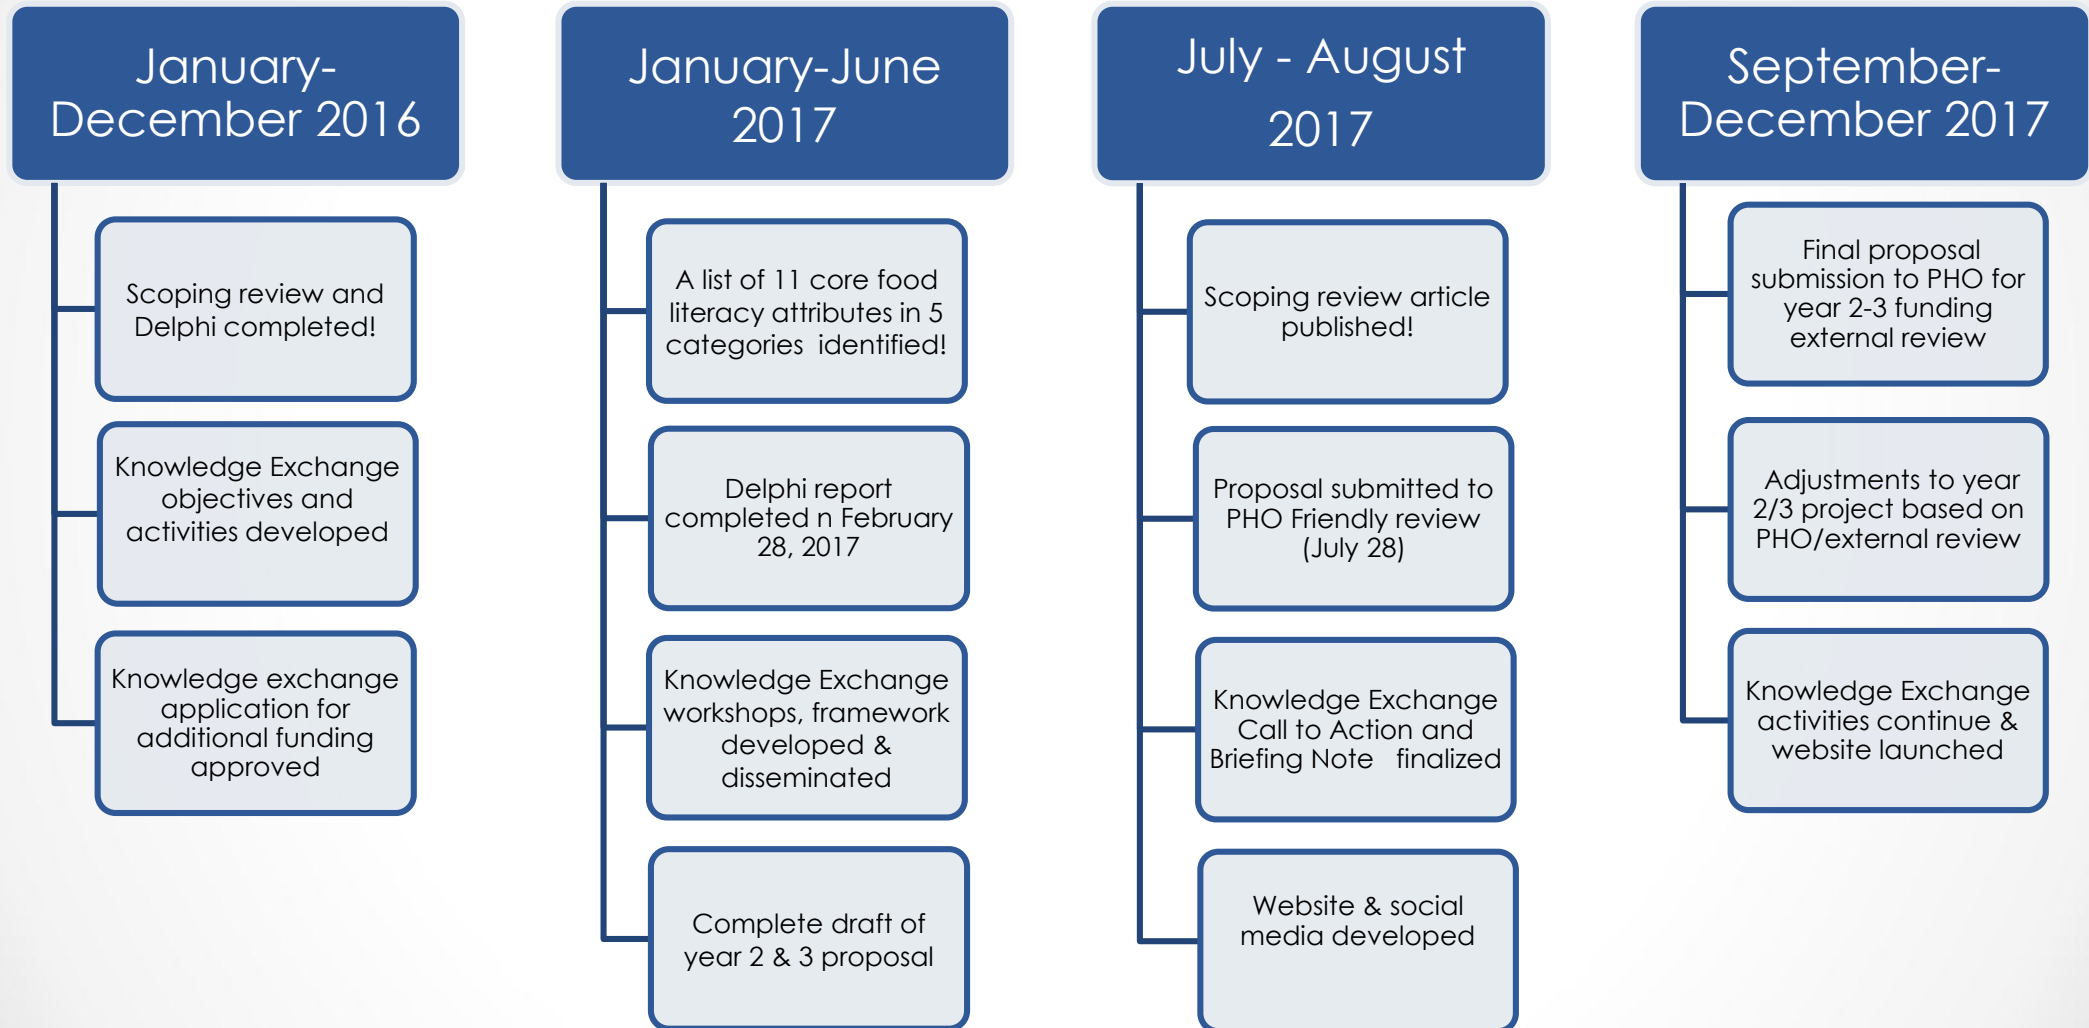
January-December 2016

Scoping review and Delphi completed!

Knowledge Exchange objectives and activities developed

Knowledge exchange application for additional funding approved

January-June 2017

A list of 11 core food literacy attributes in 5 categories identified!

Delphi report completed n February 28, 2017

Knowledge Exchange workshops, framework developed & disseminated

Complete draft of year 2 & 3 proposal

July - August 2017

Scoping review article published!

Proposal submitted to PHO Friendly review (July 28)

Knowledge Exchange Call to Action and Briefing Note finalized

Website & social media developed

September-December 2017

Final proposal submission to PHO for year 2-3 funding external review

Adjustments to year 2/3 project based on PHO/external review

Knowledge Exchange activities continue & website launched